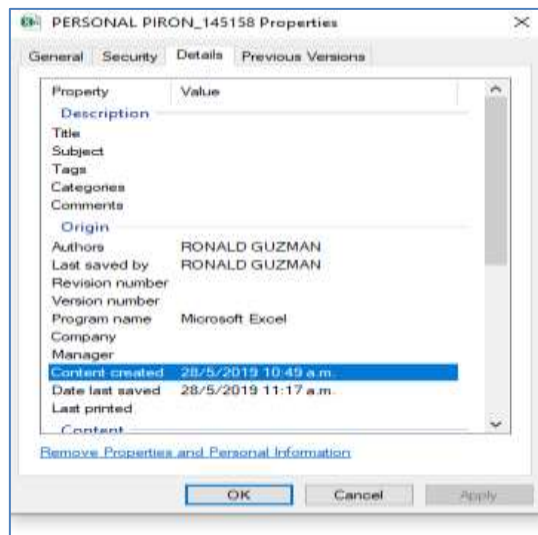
PERSONAL PIRON_145158 Properties

General | Security | Details | Previous Versions

| Property | Value |
|---|---|
| Description | |
| Title | |
| Subject | |
| Tags | |
| Categories | |
| Comments | |
| Origin | |
| Authors | RONALD GUZMAN |
| Last saved by | RONALD GUZMAN |
| Revision number | |
| Version number | |
| Program name | Microsoft Excel |
| Company | |
| Manager | |
| Content created | 28/5/2019 10:49 a.m. |
| Date last saved | 28/5/2019 11:17 a.m. |
| Last printed | |
| Content | |

Remove Properties and Personal Information

OK | Cancel | Apply